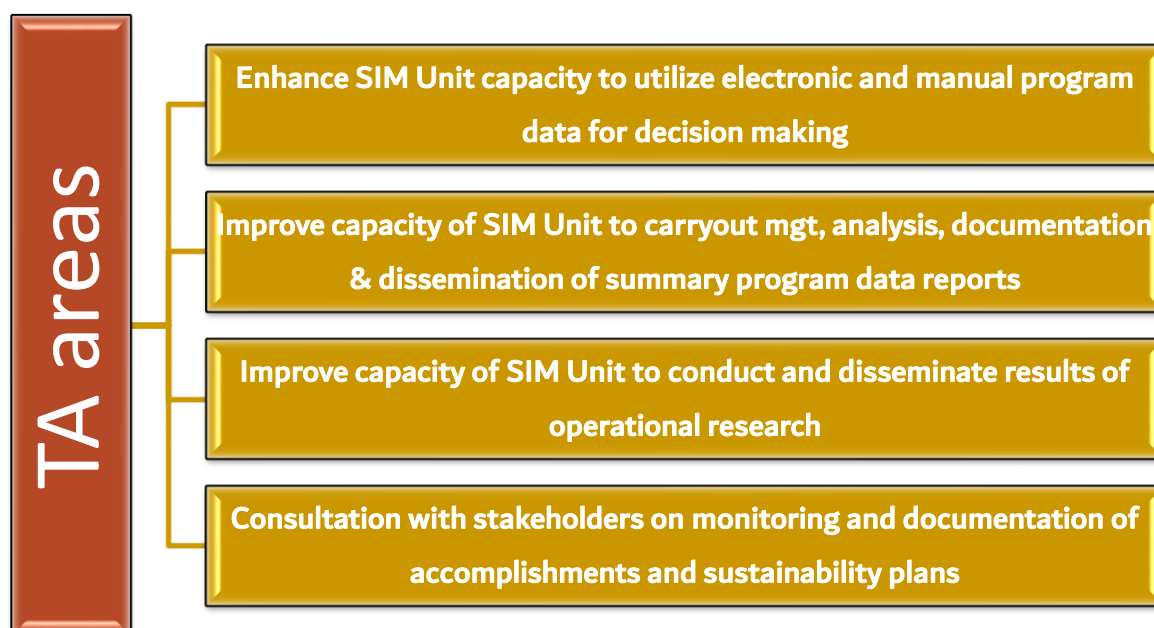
TA areas

Enhance SIM Unit capacity to utilize electronic and manual program data for decision making

Improve capacity of SIM Unit to carryout mgt, analysis, documentation & dissemination of summary program data reports

Improve capacity of SIM Unit to conduct and disseminate results of operational research

Consultation with stakeholders on monitoring and documentation of accomplishments and sustainability plans